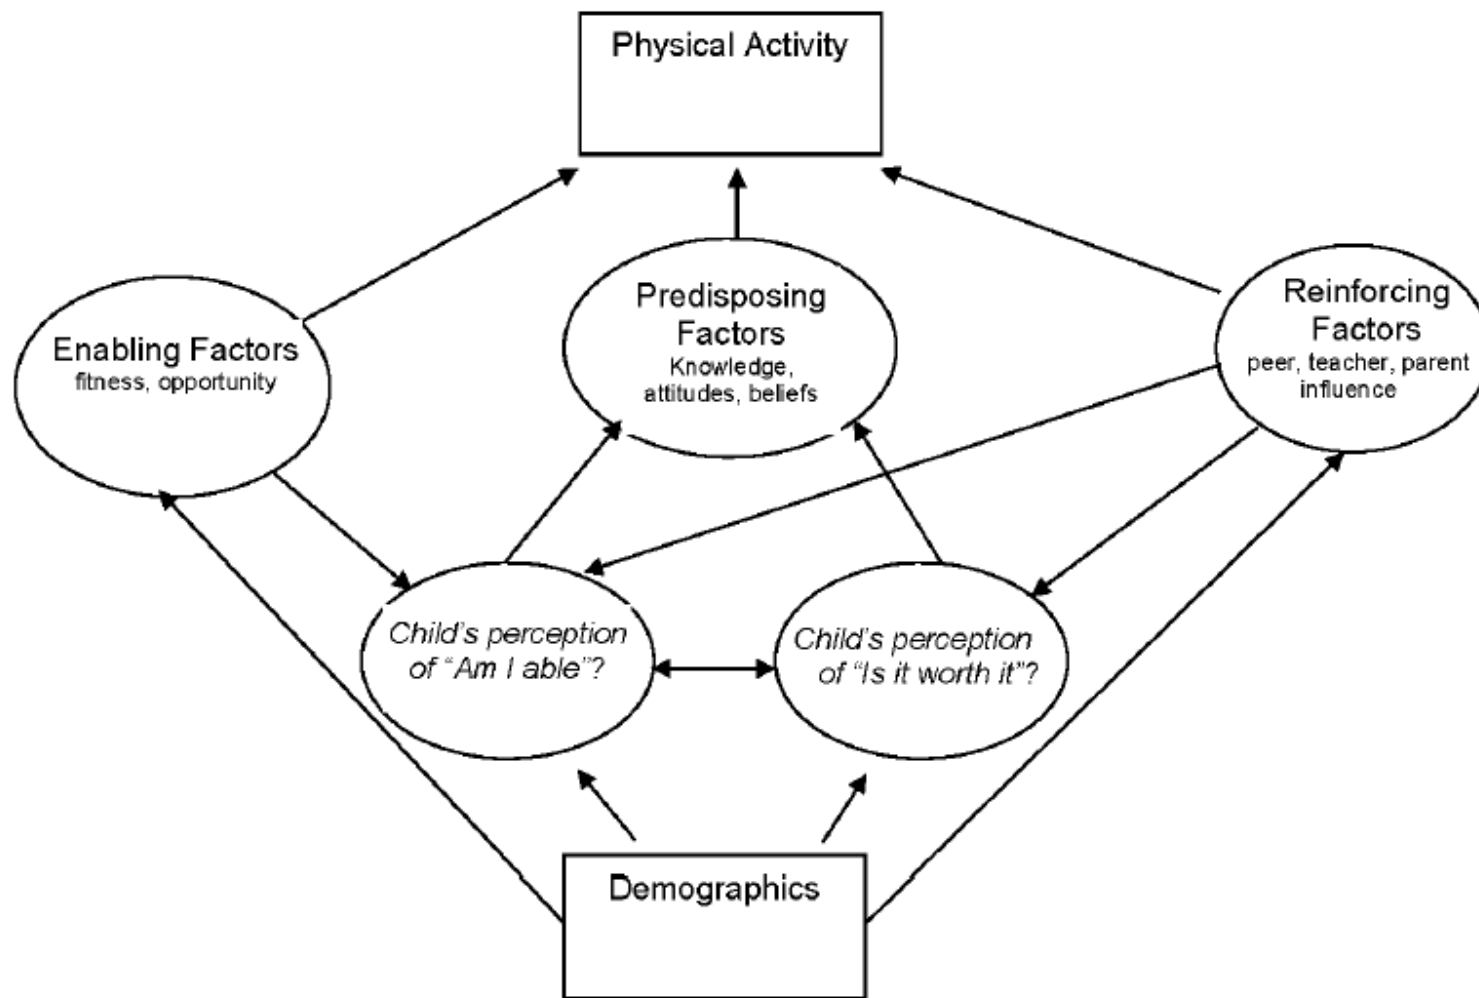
Physical Activity

Enabling Factors
fitness, opportunity

Predisposing Factors
Knowledge, attitudes, beliefs

Reinforcing Factors
peer, teacher, parent influence

Child's perception of "Am I able"?

Child's perception of "Is it worth it"?

Demographics